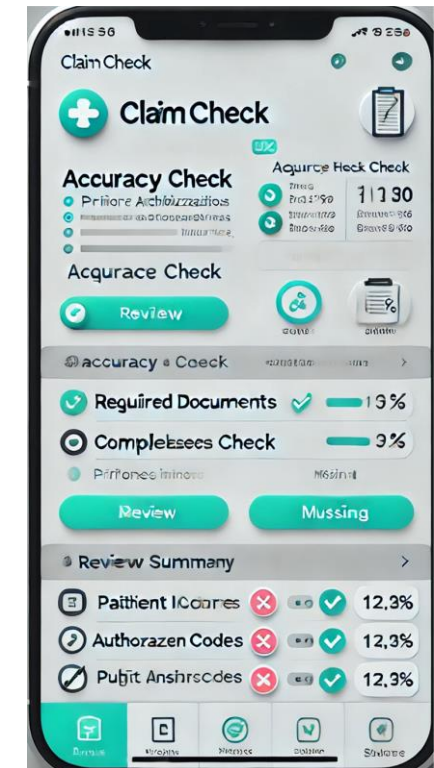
•ll5 56

Claim Check

Claim Check

UK

Accuracy Check

Prifiore Achibuzzatios

Agurce Heck Check

1130

Acgurace Check

Review

Accuracy • Coeck

Requlred Documents

13%

Complelseses Check

3%

Prifonec inince

Missinl

Review

Mussing

Review Summary

Paithent ICcores

12,3%

Authorazen Codes

12,3%

Pubit Anshrscdes

12,3%